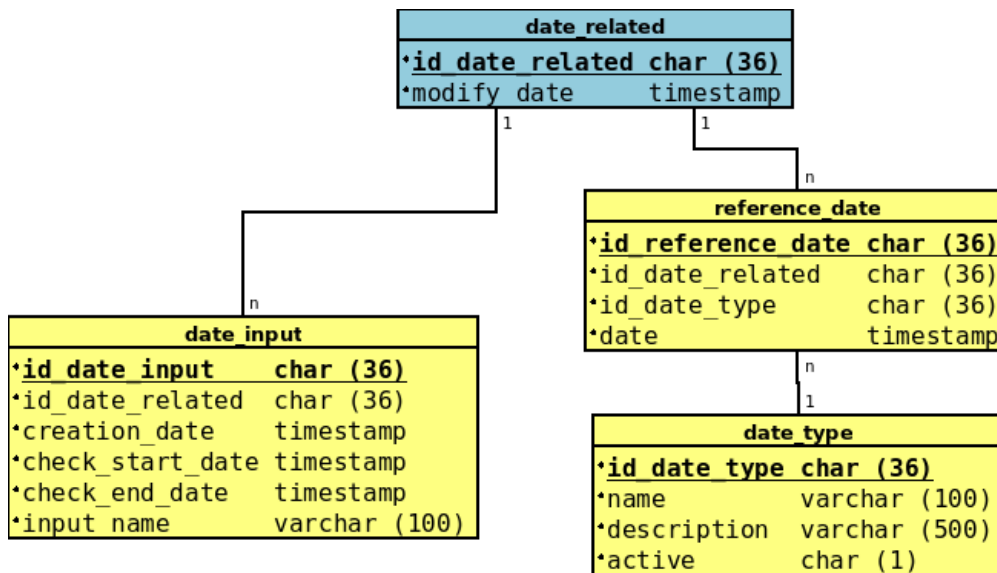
date_related

| | |
|---|---|
| id_date_related | char (36) |
| modify date | timestamp |

1 1

n

reference_date

| | |
|---|---|
| id_reference_date | char (36) |
| id_date_related | char (36) |
| id_date_type | char (36) |
| date | timestamp |

n

date_input

| | |
|---|---|
| id_date_input | char (36) |
| id_date_related | char (36) |
| creation_date | timestamp |
| check_start_date | timestamp |
| check_end_date | timestamp |
| input name | varchar (100) |

n

1

date_type

| | |
|---|---|
| id_date_type | char (36) |
| name | varchar (100) |
| description | varchar (500) |
| active | char (1) |